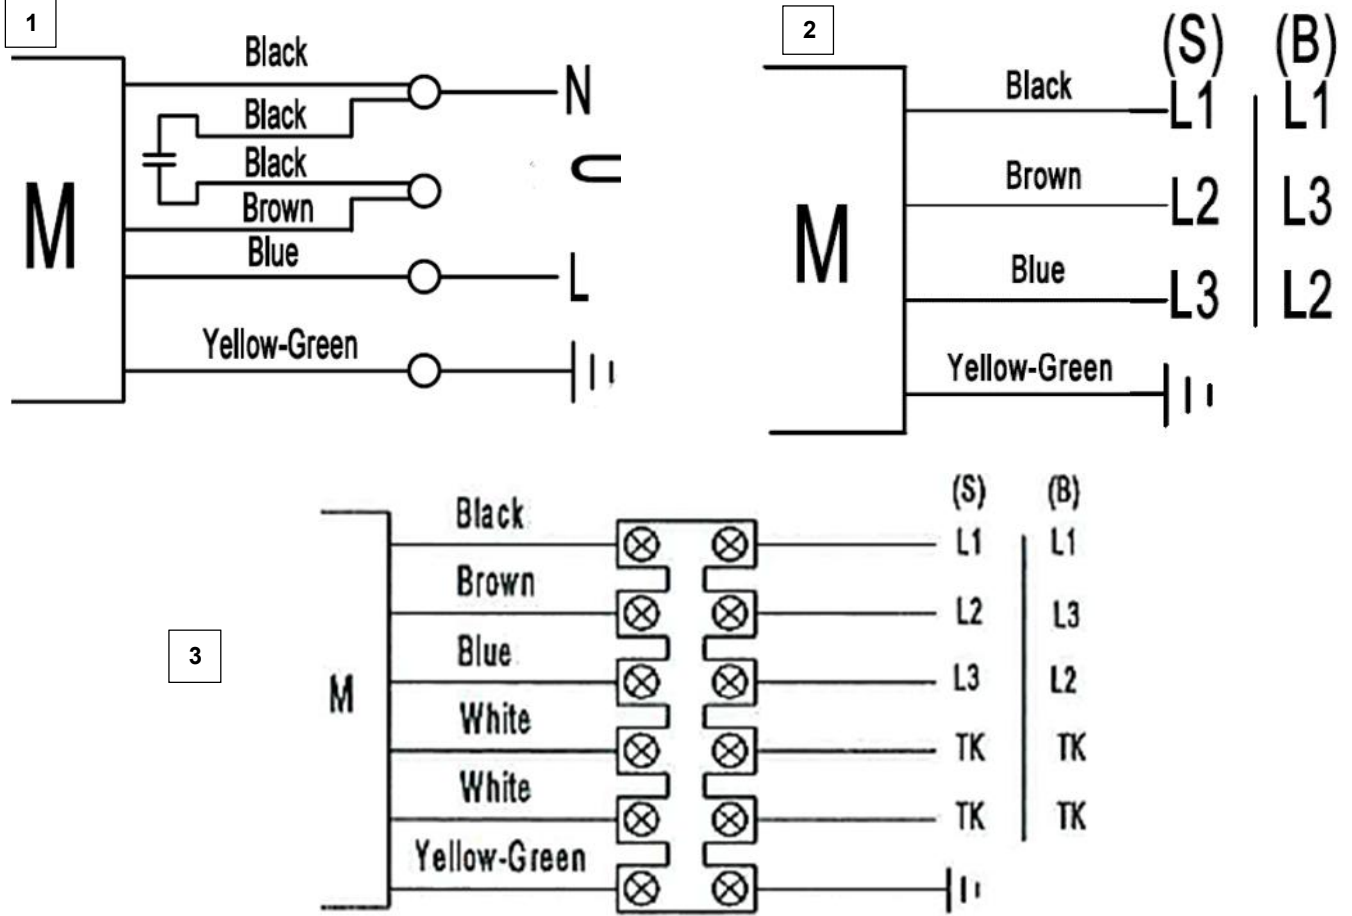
1

M

Black

Black

Black

Brown

Blue

Yellow-Green

N

U

L

2

M

Black

Brown

Blue

Yellow-Green

(S)

L1

L2

L3

(B)

L1

L3

L2

3

M

Black

Brown

Blue

White

White

Yellow-Green

(S)

L1

L2

L3

TK

TK

(B)

L1

L3

L2

TK

TK